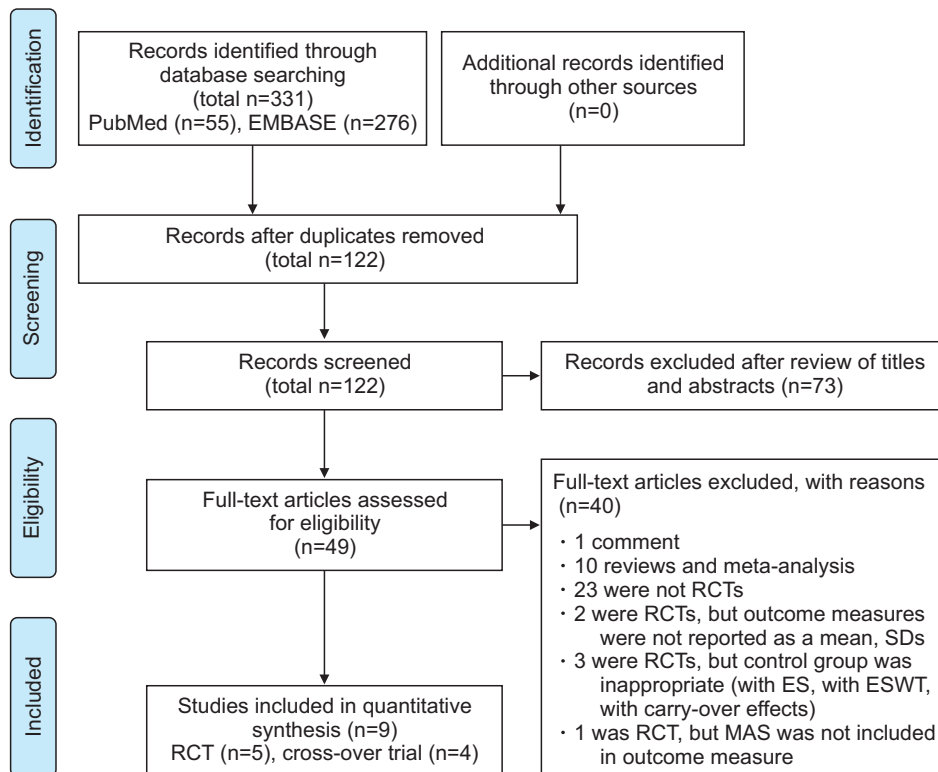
Identification

Records identified through database searching (total n=331) PubMed (n=55), EMBASE (n=276)

Additional records identified through other sources (n=0)

Screening

Records after duplicates removed (total n=122)

Records screened (total n=122)

Records excluded after review of titles and abstracts (n=73)

Eligibility

Full-text articles assessed for eligibility (n=49)

Full-text articles excluded, with reasons (n=40)

· 1 comment
· 10 reviews and meta-analysis
· 23 were not RCTs
· 2 were RCTs, but outcome measures were not reported as a mean, SDs
· 3 were RCTs, but control group was inappropriate (with ES, with ESWT, with carry-over effects)
· 1 was RCT, but MAS was not included in outcome measure

Included

Studies included in quantitative synthesis (n=9) RCT (n=5), cross-over trial (n=4)